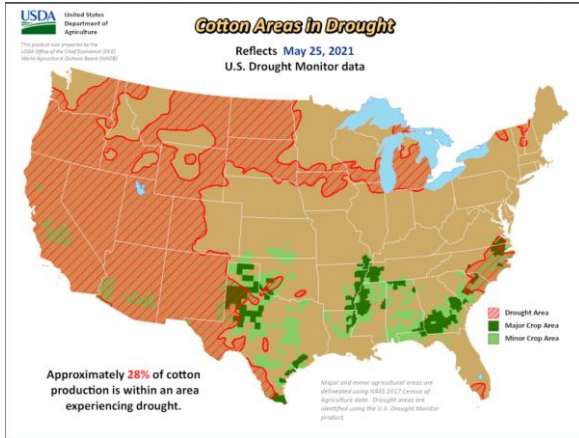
USDA United States Department of Agriculture

This product was prepared by the USDA Office of the Chief Economist (OCE) World Agricultural Outlook Board (WAOB)

Cotton Areas in Drought

Reflects May 25, 2021
U.S. Drought Monitor data

Drought Area
Major Crop Area
Minor Crop Area

Approximately 28% of cotton production is within an area experiencing drought.

Major and minor agricultural areas are delineated using NASS 2017 Census of Agriculture data. Drought areas are identified using the U.S. Drought Monitor product.